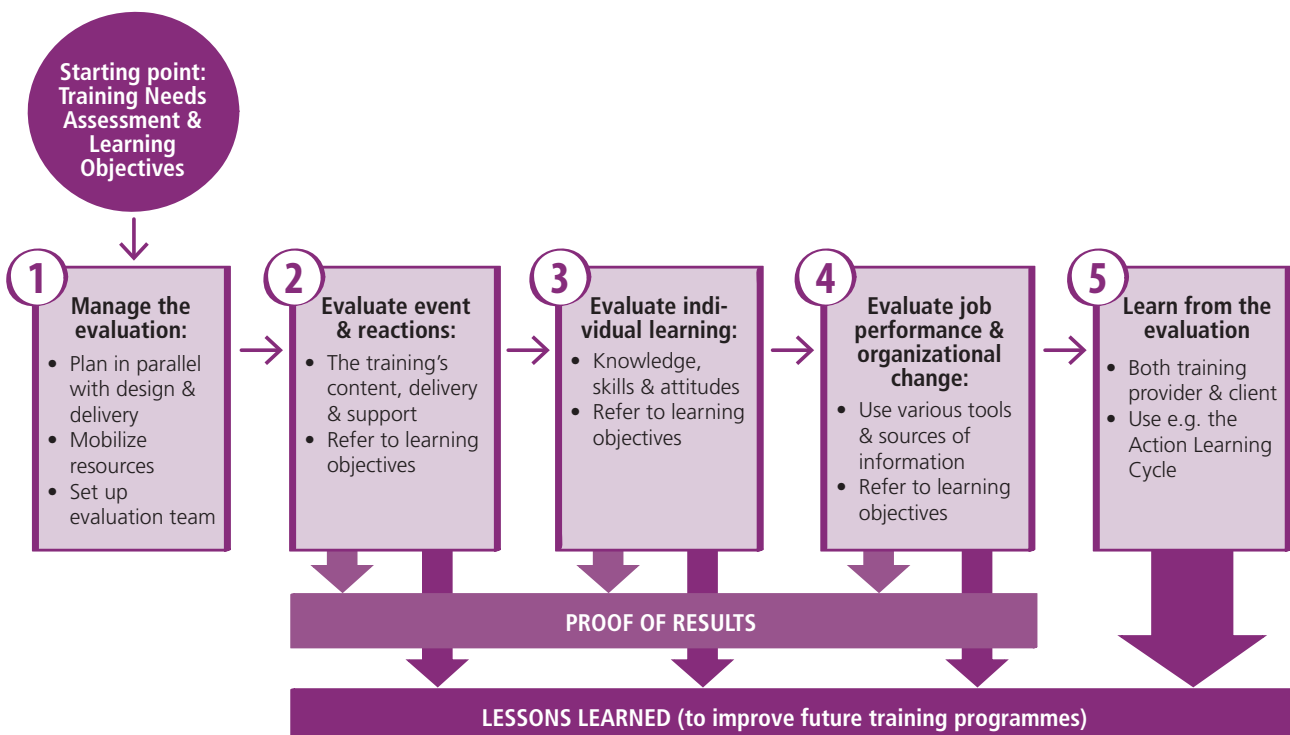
Starting point: Training Needs Assessment & Learning Objectives

1
Manage the evaluation:
• Plan in parallel with design & delivery
• Mobilize resources
• Set up evaluation team

2
Evaluate event & reactions:
• The training's content, delivery & support
• Refer to learning objectives

3
Evaluate individual learning:
• Knowledge, skills & attitudes
• Refer to learning objectives

4
Evaluate job performance & organizational change:
• Use various tools & sources of information
• Refer to learning objectives

5
Learn from the evaluation
• Both training provider & client
• Use e.g. the Action Learning Cycle

PROOF OF RESULTS

LESSONS LEARNED (to improve future training programmes)